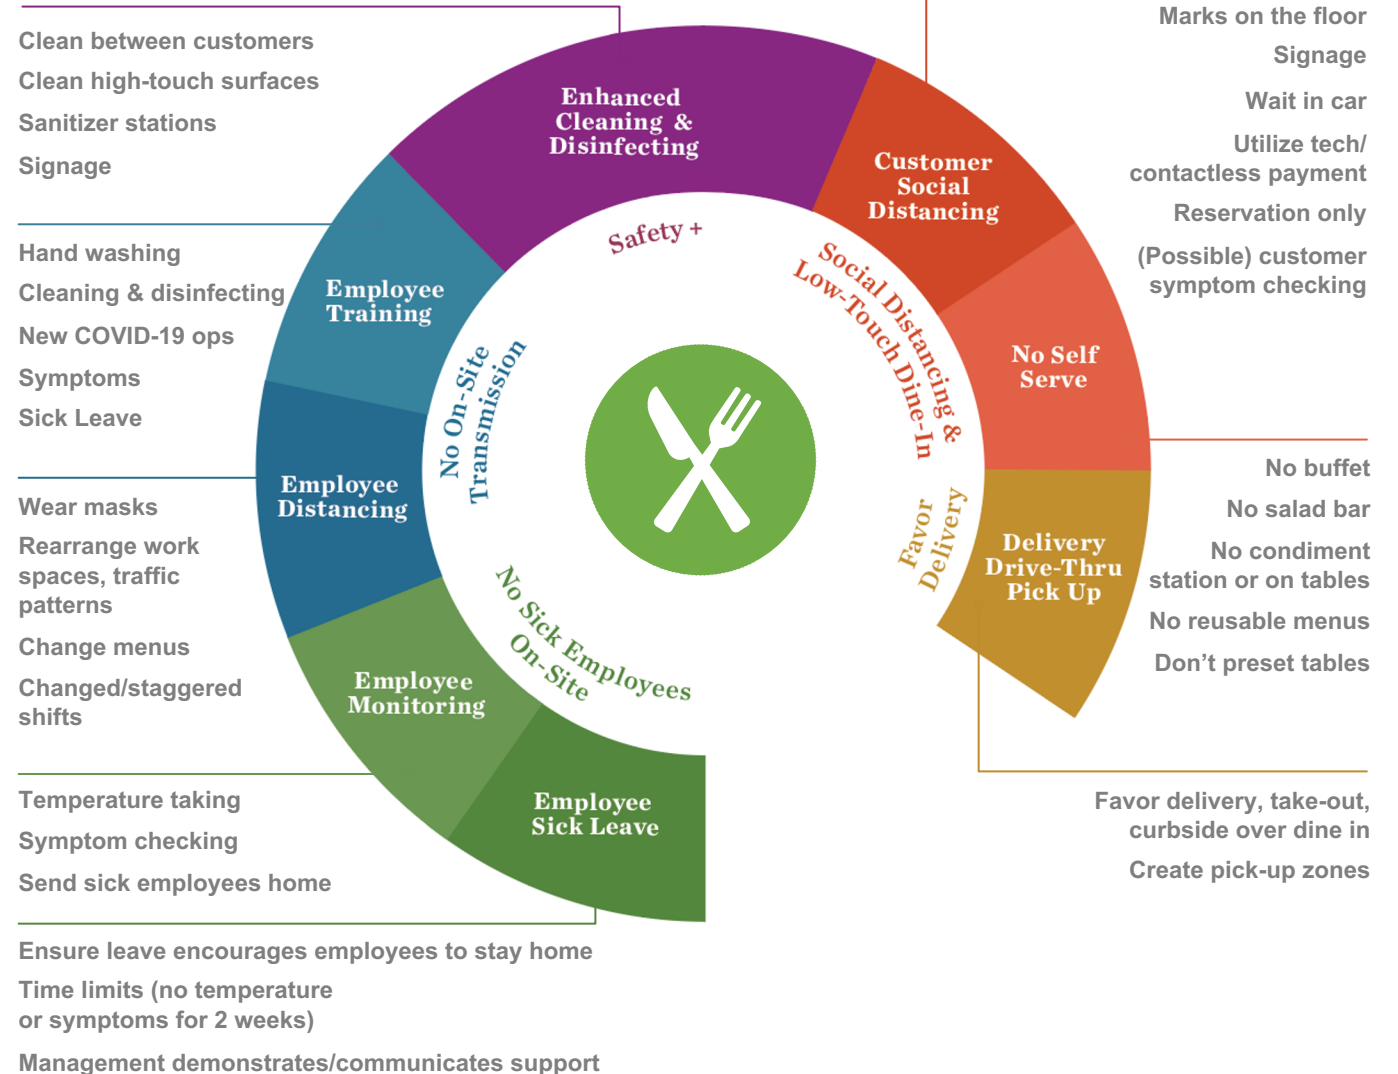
Clean between customers

Clean high-touch surfaces

Sanitizer stations

Signage

Hand washing

Cleaning & disinfecting

New COVID-19 ops

Symptoms

Sick Leave

Wear masks

Rearrange work spaces, traffic patterns

Change menus

Changed/staggered shifts

Temperature taking

Symptom checking

Send sick employees home

Ensure leave encourages employees to stay home

Time limits (no temperature or symptoms for 2 weeks)

Management demonstrates/communicates support

Enhanced Cleaning & Disinfecting

Employee Training

Employee Distancing

Employee Monitoring

Employee Sick Leave

Customer Social Distancing

No Self Serve

Delivery Drive-Thru Pick Up

Safety +

No On-Site Transmission

No Sick Employees On-Site

Social Distancing & Low-Touch Dine-In

Favor Delivery

Marks on the floor

Signage

Wait in car

Utilize tech/ contactless payment

Reservation only

(Possible) customer symptom checking

No buffet

No salad bar

No condiment station or on tables

No reusable menus

Don’t preset tables

Favor delivery, take-out, curbside over dine in

Create pick-up zones